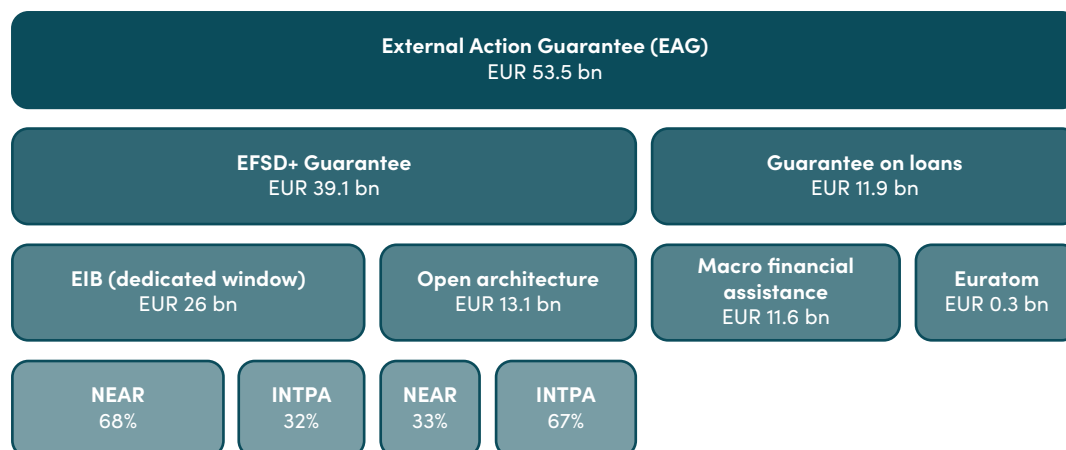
External Action Guarantee (EAG)
EUR 53.5 bn

EFSD+ Guarantee
EUR 39.1 bn

Guarantee on loans
EUR 11.9 bn

EIB (dedicated window)
EUR 26 bn

Open architecture
EUR 13.1 bn

Macro financial assistance
EUR 11.6 bn

Euratom
EUR 0.3 bn

NEAR
68%

INTPA
32%

NEAR
33%

INTPA
67%